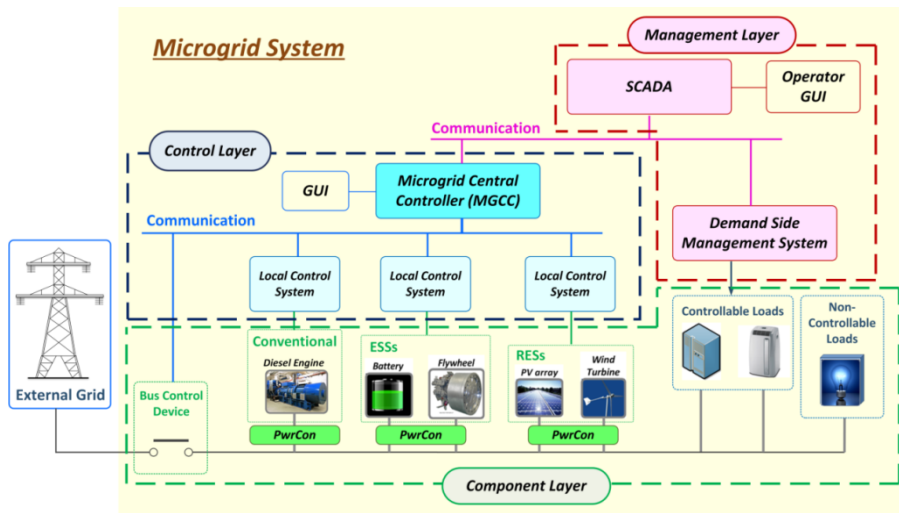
Microgrid System

Management Layer

SCADA

Operator GUI

Communication

Control Layer

GUI

Microgrid Central Controller (MGCC)

Communication

Demand Side Management System

Local Control System

Local Control System

Local Control System

External Grid

Conventional

Diesel Engine

ESSs

Battery

Flywheel

RESs

PV array

Wind Turbine

Controllable Loads

Non-Controllable Loads

Bus Control Device

PwrCon

PwrCon

PwrCon

Component Layer